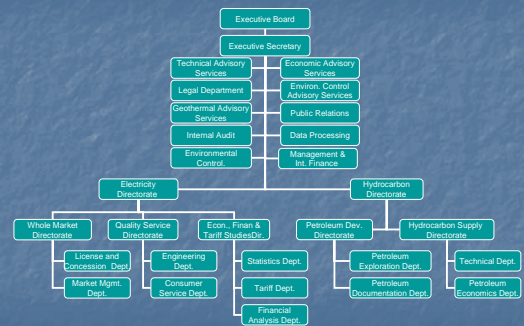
Executive Board

Executive Secretary

Technical Advisory Services

Economic Advisory Services

Legal Department

Environ. Control Advisory Services

Geothermal Advisory Services

Public Relations

Internal Audit

Data Processing

Environmental Control.

Management & Int. Finance

Electricity Directorate

Hydrocarbon Directorate

Whole Market Directorate

License and Concession Dept.

Market Mgmt. Dept.

Quality Service Directorate

Engineering Dept.

Consumer Service Dept.

Econ., Finan & Tariff StudiesDir.

Statistics Dept.

Tariff Dept.

Financial Analysis Dept.

Petroleum Dev. Directorate

Petroleum Exploration Dept.

Petroleum Documentation Dept.

Hydrocarbon Supply Directorate

Technical Dept.

Petroleum Economics Dept.